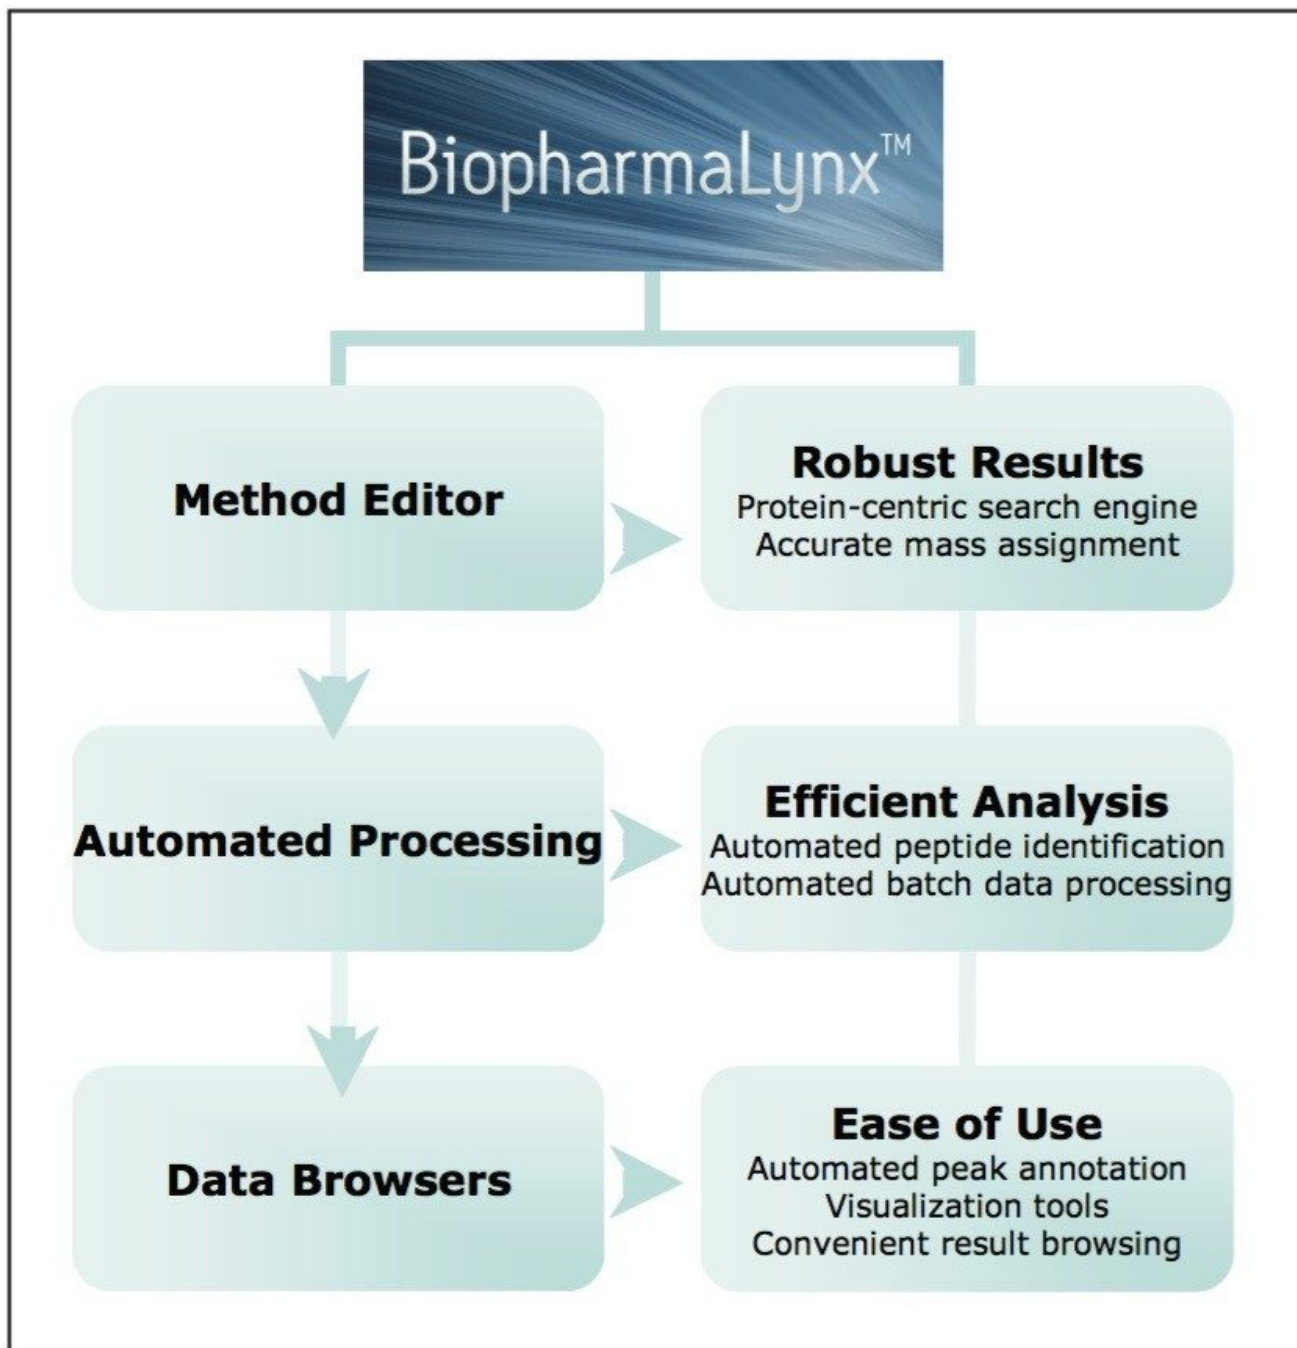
BiopharmaLynx™

Method Editor

Robust Results
Protein-centric search engine
Accurate mass assignment

Automated Processing

Efficient Analysis
Automated peptide identification
Automated batch data processing

Data Browsers

Ease of Use
Automated peak annotation
Visualization tools
Convenient result browsing